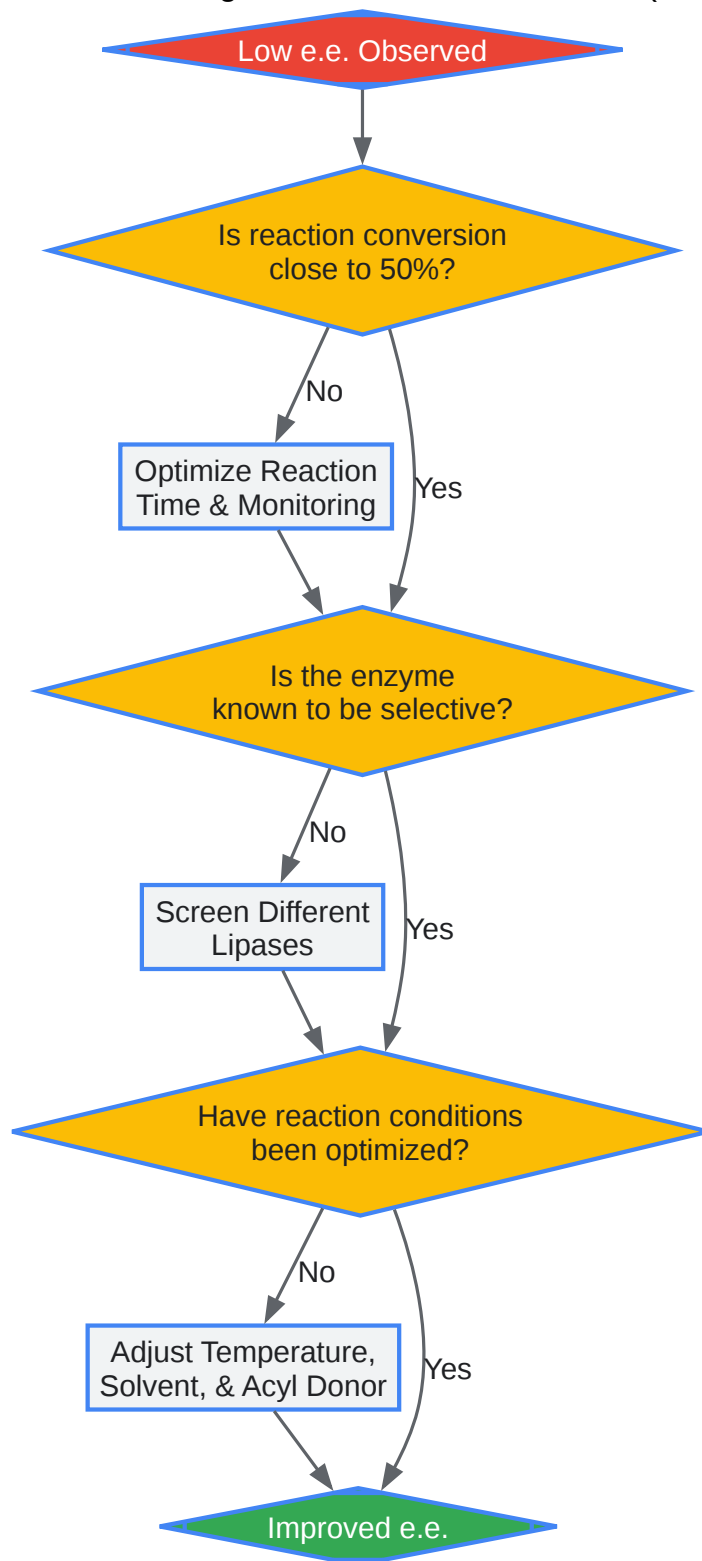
Low e.e. Observed

Is reaction conversion close to 50%?

No

Optimize Reaction Time & Monitoring

Yes

Is the enzyme known to be selective?

No

Screen Different Lipases

Yes

Have reaction conditions been optimized?

No

Adjust Temperature, Solvent, & Acyl Donor

Yes

Improved e.e.